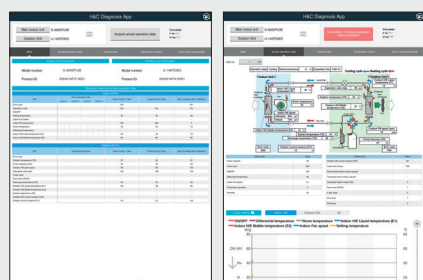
H&C Diagnosis App

Main indoor unit
Outdoor unit
Acquire actual operation data

Model number
Product ID

H&C Diagnosis App

Main indoor unit
Outdoor unit

Indoor unit 1
Outdoor unit 1

Cooling cycle
Heating cycle

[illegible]